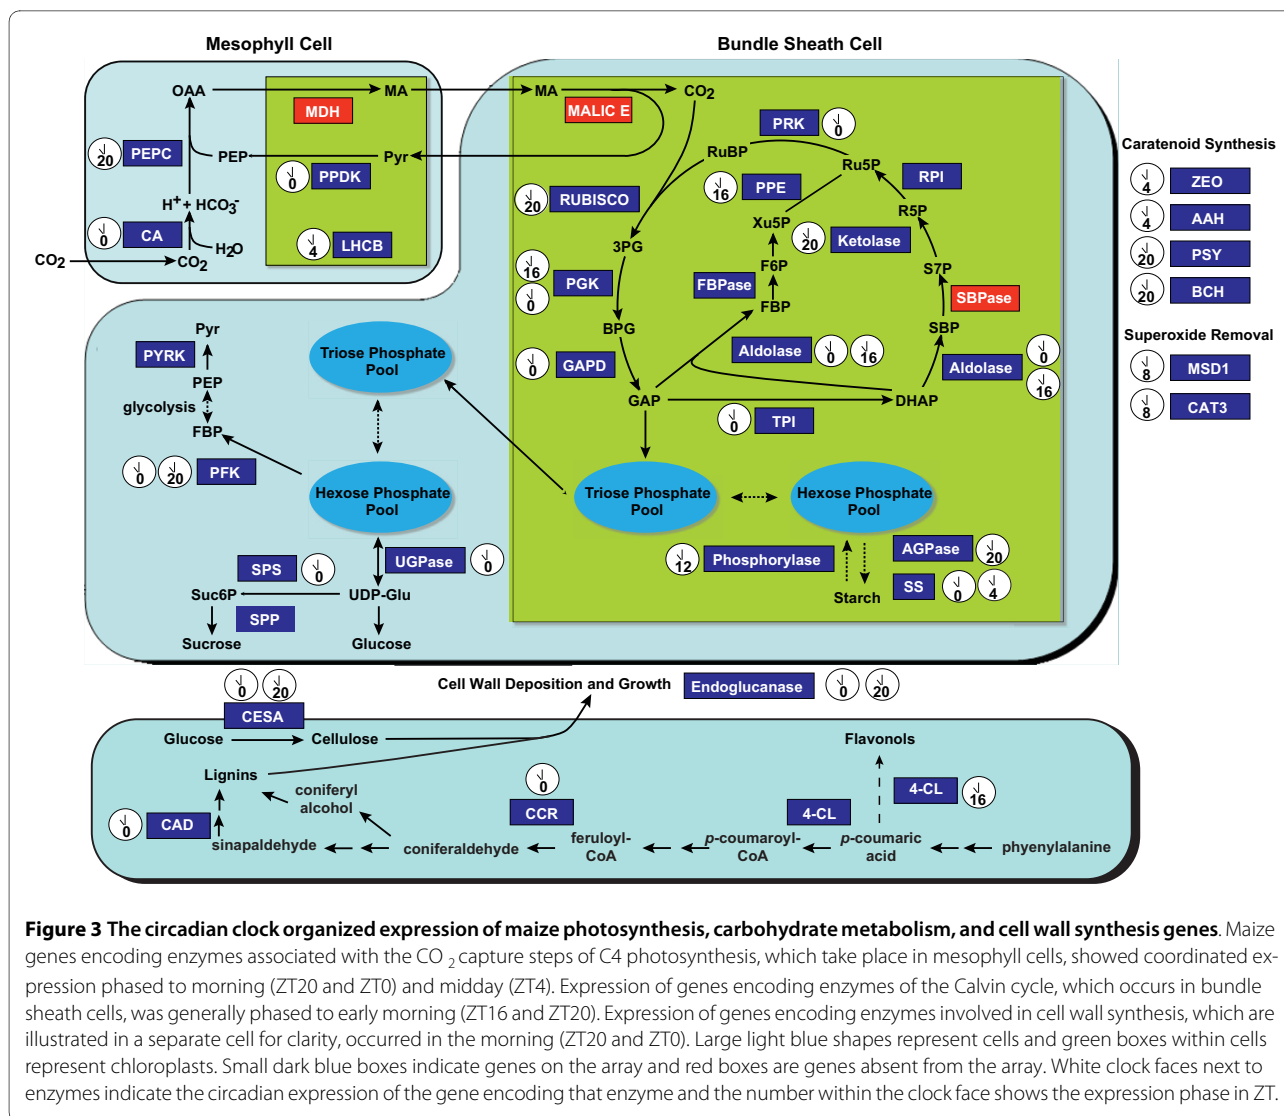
Mesophyll Cell

Bundle Sheath Cell

OAA MA MDH PEPC 20 PEP Pyr PPDK 0 H$^+$+ HCO$_3^-$ CA 0 H$_2$O LHCB 4 CO$_2$ CO$_2$

MA CO$_2$ MALIC E PRK 0 RuBP Ru5P RPI PPE 16 RUBISCO 20 Xu5P R5P Ketolase 20 3PG F6P S7P PGK 16 0 FBPase FBP SBPase BPG SBP Aldolase 0 16 GAPD 0 Aldolase 0 16 GAP DHAP TPI 0

Triose Phosphate Pool Hexose Phosphate Pool Triose Phosphate Pool Hexose Phosphate Pool

Pyr PYRK PEP glycolysis FBP 0 20 PFK

SPS 0 UGPase 0 Suc6P UDP-Glu SPP Sucrose Glucose

12 Phosphorylase AGPase 20 SS 0 4 Starch

Caratenoid Synthesis
4 ZEO
4 AAH
20 PSY
20 BCH

Superoxide Removal
8 MSD1
8 CAT3

0 20 CESA Cell Wall Deposition and Growth Endoglucanase 0 20

Glucose Cellulose Flavonols
Lignins 0 4-CL 16
coniferyl alcohol CCR 4-CL
0 CAD sinapaldehyde coniferaldehyde feruloyl-CoA p-coumaroyl-CoA p-coumaric acid phyenylalanine

**Figure 3 The circadian clock organized expression of maize photosynthesis, carbohydrate metabolism, and cell wall synthesis genes**. Maize genes encoding enzymes associated with the CO $_2$ capture steps of C4 photosynthesis, which take place in mesophyll cells, showed coordinated expression phased to morning (ZT20 and ZT0) and midday (ZT4). Expression of genes encoding enzymes of the Calvin cycle, which occurs in bundle sheath cells, was generally phased to early morning (ZT16 and ZT20). Expression of genes encoding enzymes involved in cell wall synthesis, which are illustrated in a separate cell for clarity, occurred in the morning (ZT20 and ZT0). Large light blue shapes represent cells and green boxes within cells represent chloroplasts. Small dark blue boxes indicate genes on the array and red boxes are genes absent from the array. White clock faces next to enzymes indicate the circadian expression of the gene encoding that enzyme and the number within the clock face shows the expression phase in ZT.